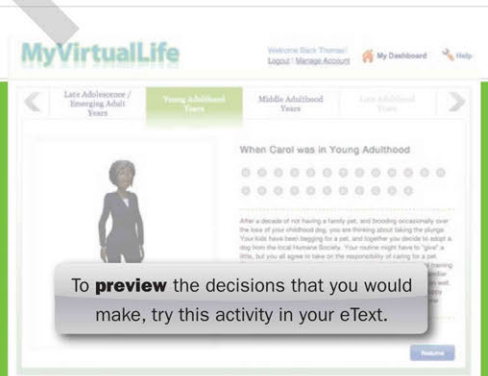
MyVirtualLife

Welcome Back Thomas!
Logout | Manage Account

My Dashboard

Help

Late Adolescence / Emerging Adult Years

Young Adulthood Years

Middle Adulthood Years

Late Adulthood Years

When Carol was in Young Adulthood

After a decade of not having a family pet, and brooding occasionally over the loss of your childhood dog, you are thinking about taking the plunge. Your kids have been begging for a pet, and together you decide to adopt a dog from the local Humane Society. Your routine might have to "give" a little, but you all agree to take on the responsibility of caring for a pet. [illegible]

To **preview** the decisions that you would make, try this activity in your eText.

Resume